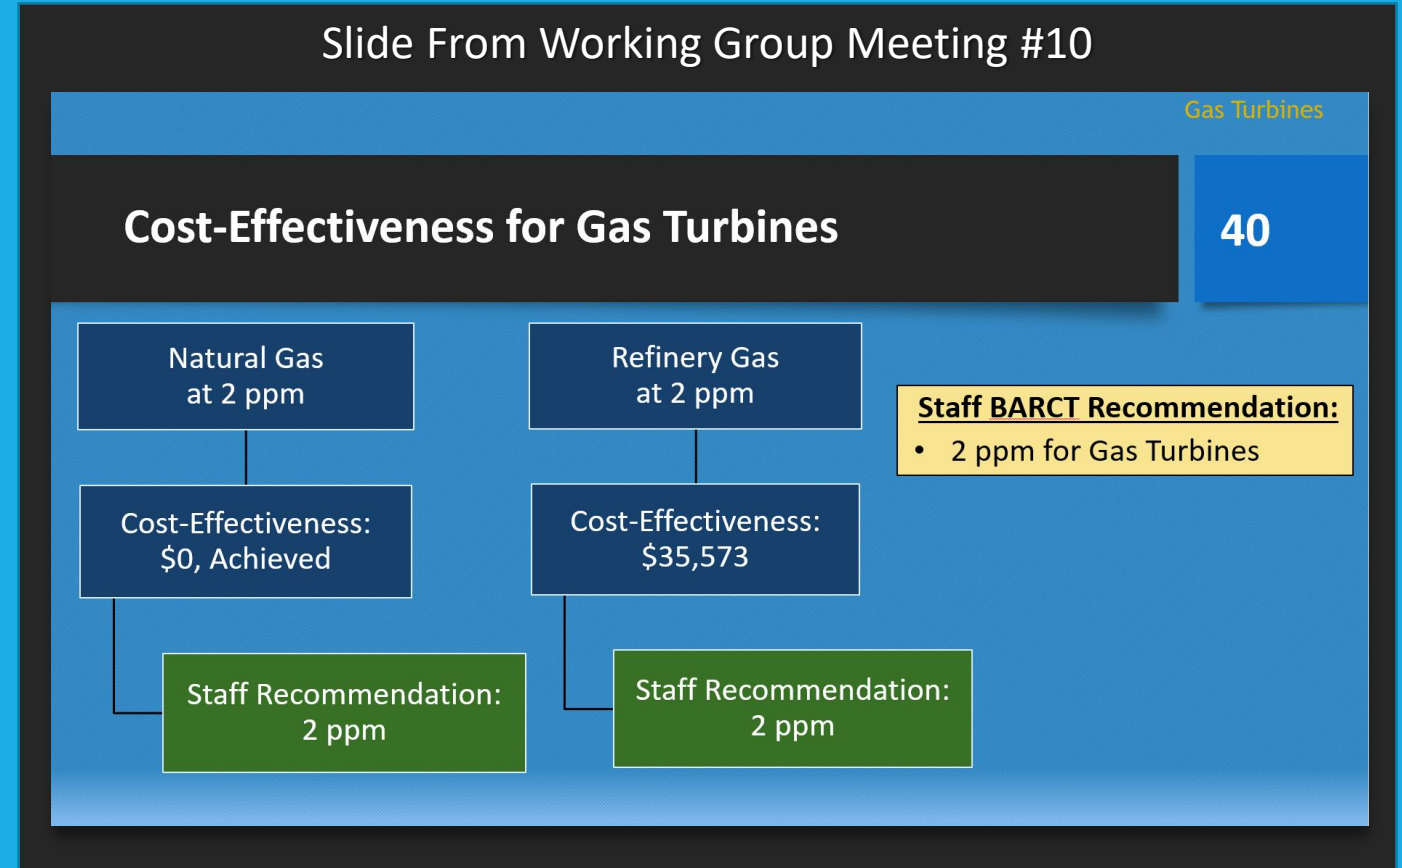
Slide From Working Group Meeting #10

Gas Turbines

Cost-Effectiveness for Gas Turbines

40

Natural Gas at 2 ppm

Cost-Effectiveness: $0, Achieved

Staff Recommendation: 2 ppm

Refinery Gas at 2 ppm

Cost-Effectiveness: $35,573

Staff Recommendation: 2 ppm

Staff BARCT Recommendation:
• 2 ppm for Gas Turbines